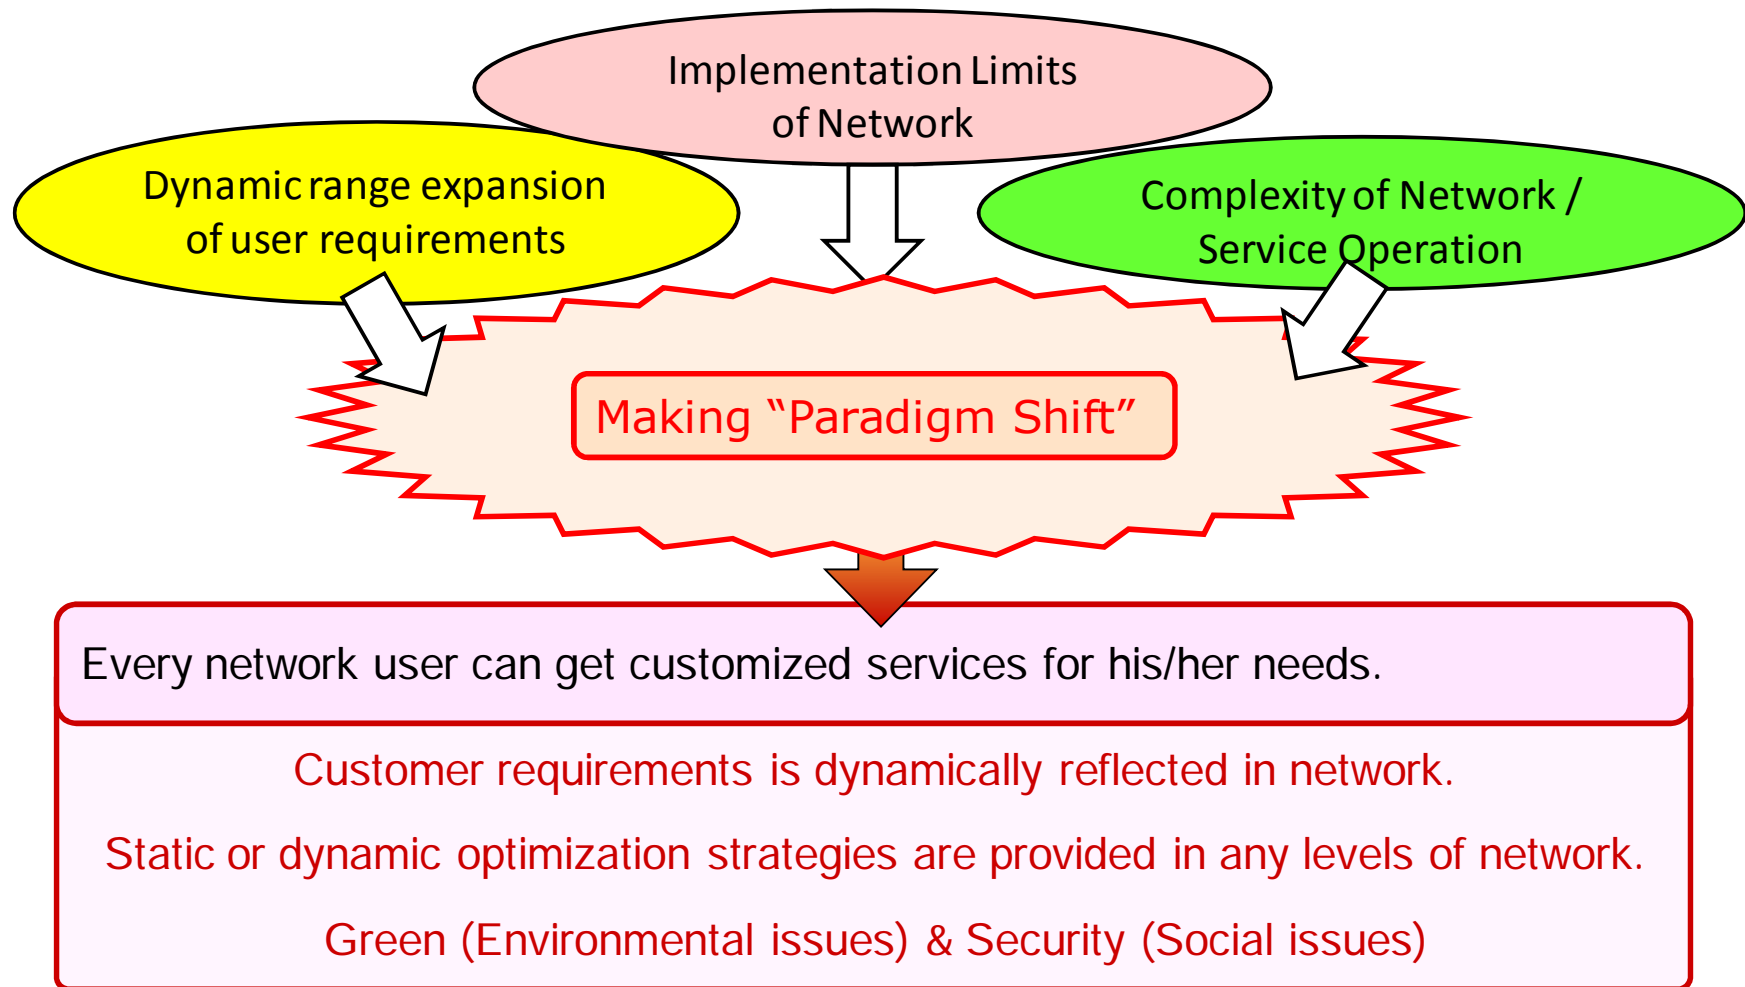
Implementation Limits of Network

Dynamic range expansion of user requirements

Complexity of Network / Service Operation

Making “Paradigm Shift”

Every network user can get customized services for his/her needs.

Customer requirements is dynamically reflected in network.

Static or dynamic optimization strategies are provided in any levels of network.

Green (Environmental issues) & Security (Social issues)